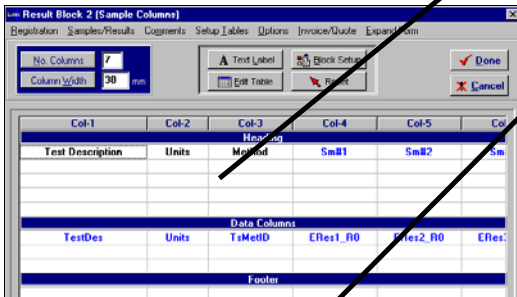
Result Block 2 (Sample Columns)

Registration Samples/Results Comments Setup Tables Options Invoice/Quote ExpandForm

No. Columns 7
Column Width 30 mm

Text Label
Edit Table
Block Setup
Reset

Done
Cancel

| Col-1 | Col-2 | Col-3 | Col-4 | Col-5 | Col |
|---|---|---|---|---|---|
| Heading | | | | | |
| Test Description | Units | Method | Sm#1 | Sm#2 | Sm |
| Data Columns | | | | | |
| TestDes | Units | TsMetID | ERes1_R0 | ERes2_R0 | ERes |
| Footer | | | | | |